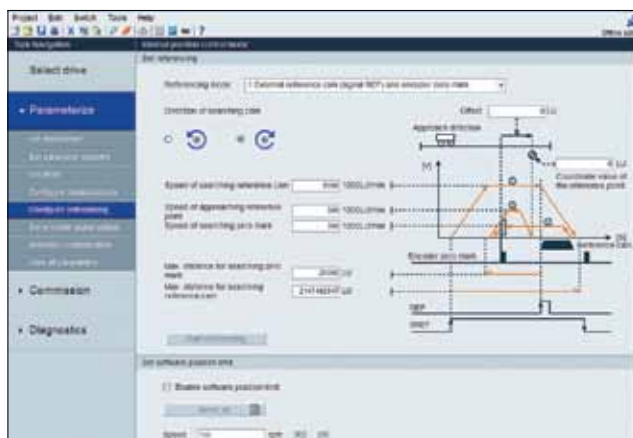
Project Edit Switch Tools Help

Task Navigation

Select drive

• Parameterize

Configure referencing

• Commission

• Diagnostics

Set referencing

Referencing mode: 1 External reference cam (signal REF) and encoder zero mark

Direction of searching cam

Offset: 0 LU

Approach direction

Speed of searching reference cam: 5000 1000LU/min

Speed of approaching reference point: 300 1000LU/min

Speed of searching zero mark: 300 1000LU/min

Max. distance for searching zero mark: 20000 LU

Max. distance for searching reference cam: 2147483647 LU

0 LU

Coordinate value of the reference point

Reference cam

Encoder zero mark

REF

SREF

Set software position limit

Enable software position limit

Speed: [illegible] rpm